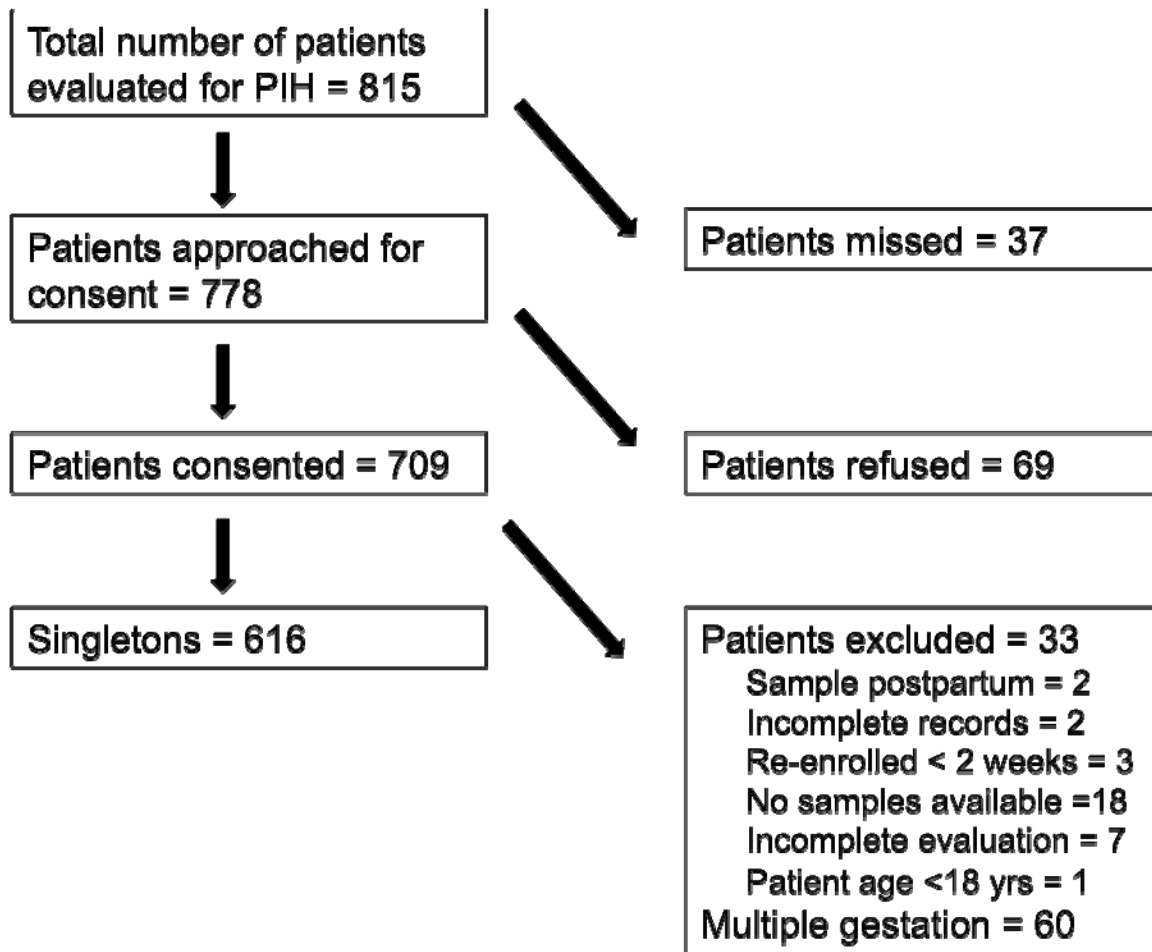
Total number of patients evaluated for PIH = 815

Patients missed = 37

Patients approached for consent = 778

Patients consented = 709

Patients refused = 69

Singletons = 616

Patients excluded = 33
Sample postpartum = 2
Incomplete records = 2
Re-enrolled < 2 weeks = 3
No samples available =18
Incomplete evaluation = 7
Patient age <18 yrs = 1
Multiple gestation = 60